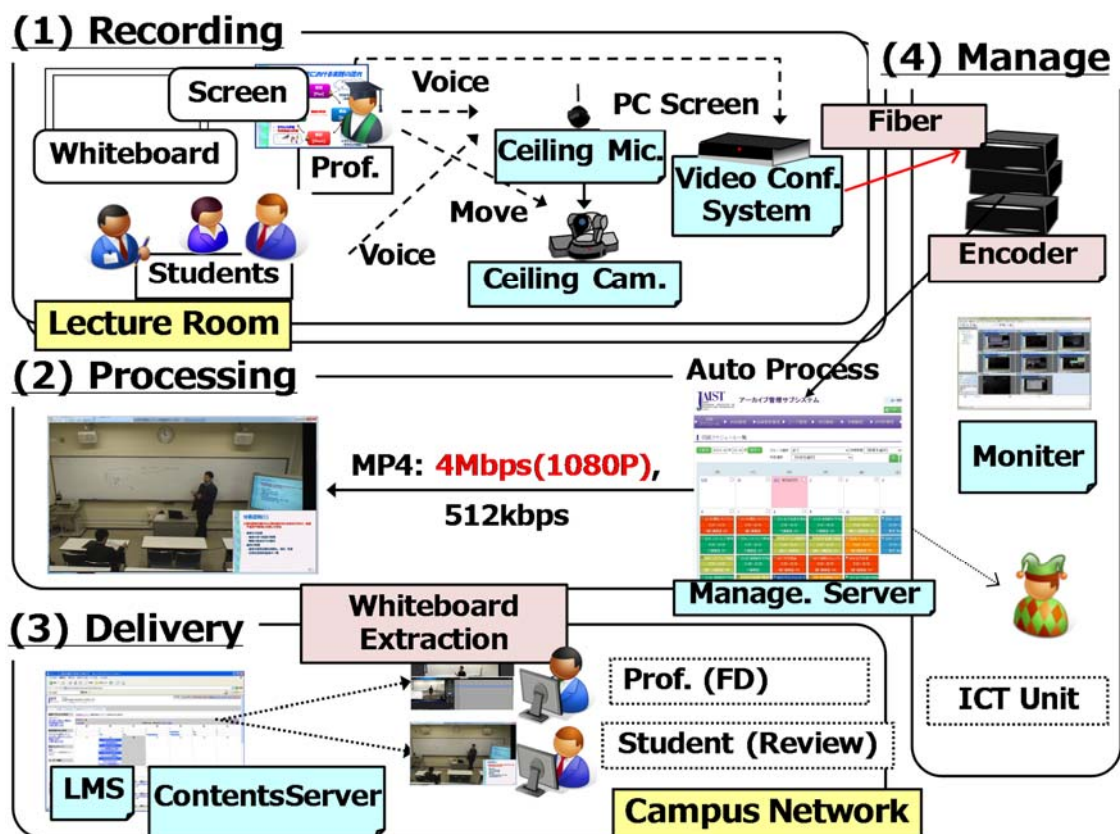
(1) Recording

(4) Manage

Screen

Voice

PC Screen

Fiber

Whiteboard

Prof.

Ceiling Mic.

Video Conf. System

Move

Students

Voice

Ceiling Cam.

Encoder

Lecture Room

(2) Processing

Auto Process

JAIST アーカイブ管理サブシステム

MP4: 4Mbps(1080P), 512kbps

Moniter

Manage. Server

(3) Delivery

Whiteboard Extraction

Prof. (FD)

Student (Review)

ICT Unit

LMS

ContentsServer

Campus Network